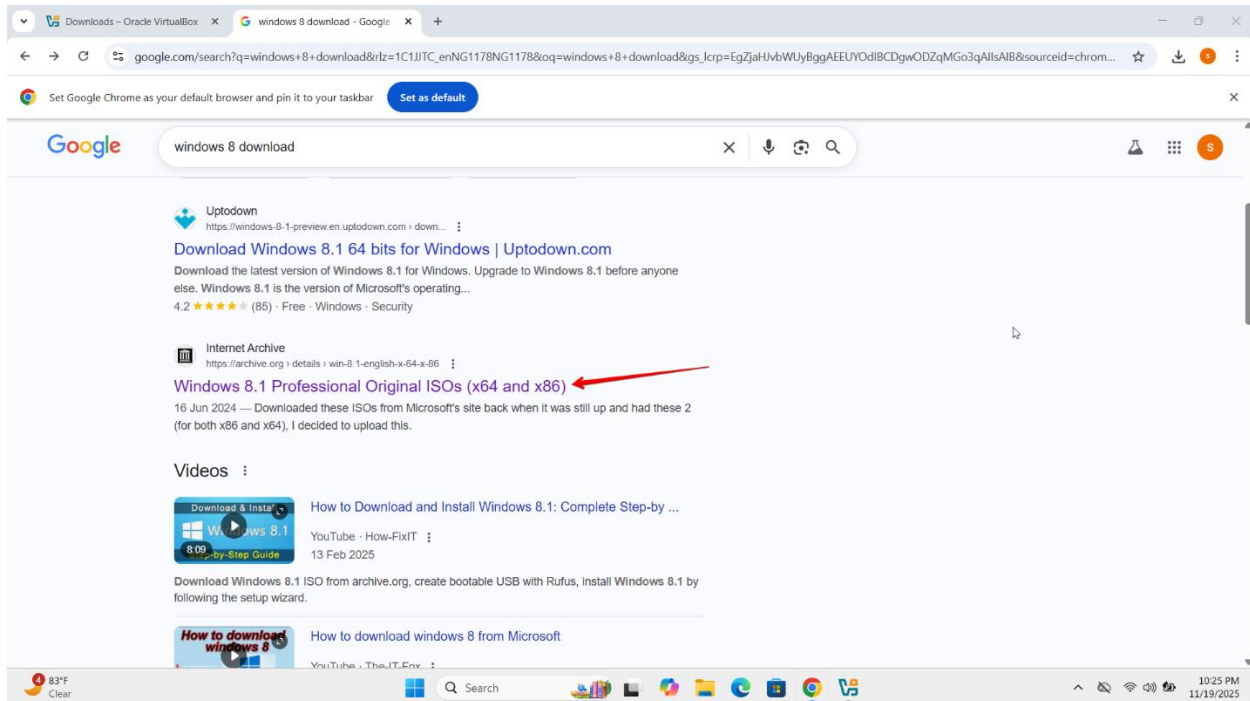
Downloads – Oracle VirtualBox ×
windows 8 download - Google ×
+

google.com/search?q=windows+8+download&rlz=1C1JJTC_enNG1178NG1178&oq=windows+8+download&gs_lcrp=EgZjaHJvbWUyBggAEEUYOdIBCDgwODZqMGo3qAIIsAIB&sourceid=chrom...

Set Google Chrome as your default browser and pin it to your taskbar
Set as default

Google
windows 8 download

Uptodown
https://windows-8-1-preview.en.uptodown.com › down...
Download Windows 8.1 64 bits for Windows | Uptodown.com
Download the latest version of Windows 8.1 for Windows. Upgrade to Windows 8.1 before anyone else. Windows 8.1 is the version of Microsoft's operating...
4.2 ★★★★★ (85) · Free · Windows · Security

Internet Archive
https://archive.org › details › win-8.1-english-x-64-x-86
Windows 8.1 Professional Original ISOs (x64 and x86)
16 Jun 2024 — Downloaded these ISOs from Microsoft's site back when it was still up and had these 2 (for both x86 and x64), I decided to upload this.

Videos

Download & Install Windows 8.1 Step-by-Step Guide
8:09
How to Download and Install Windows 8.1: Complete Step-by ...
YouTube · How-FixIT
13 Feb 2025
Download Windows 8.1 ISO from archive.org, create bootable USB with Rufus, install Windows 8.1 by following the setup wizard.

How to download windows 8
How to download windows 8 from Microsoft
YouTube · The-IT-Fox

4
83°F
Clear
Search
10:25 PM
11/19/2025